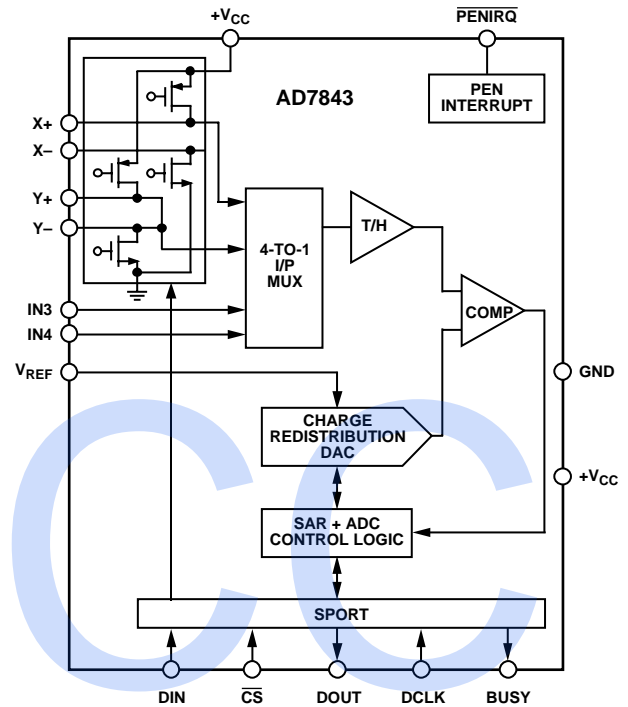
+$V_{CC}$

$\overline{PENIRQ}$

AD7843

PEN INTERRUPT

X+

X–

Y+

Y–

4-TO-1 I/P MUX

T/H

COMP

IN3

IN4

$V_{REF}$

GND

CHARGE REDISTRIBUTION DAC

+$V_{CC}$

SAR + ADC CONTROL LOGIC

SPORT

DIN

$\overline{CS}$

DOUT

DCLK

BUSY